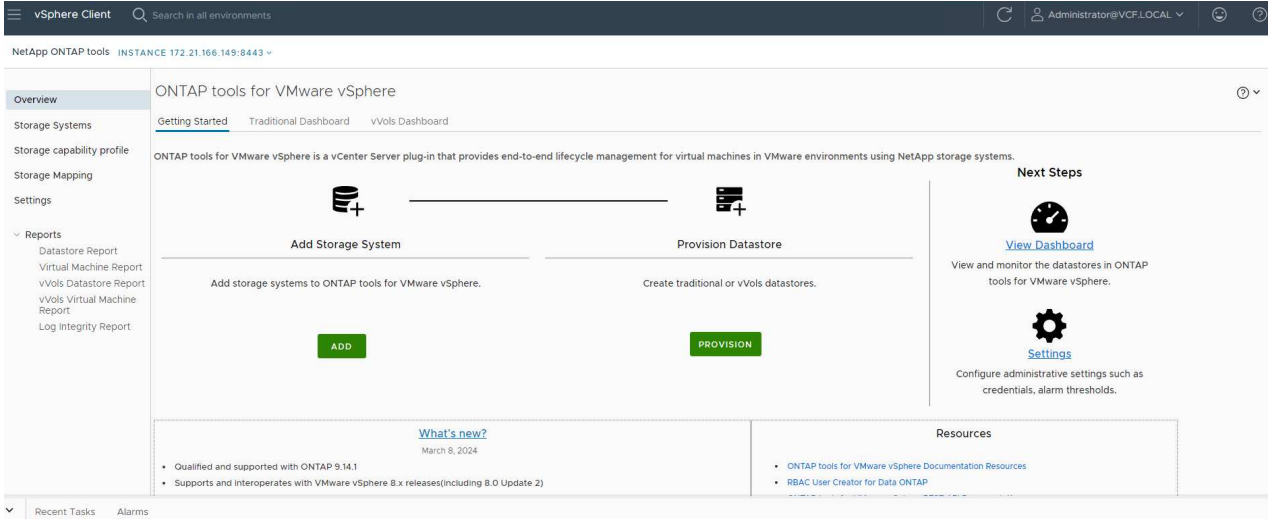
vSphere Client Search in all environments

Administrator@VCF.LOCAL

NetApp ONTAP tools INSTANCE 172.21.166.149:8443

Overview
Storage Systems
Storage capability profile
Storage Mapping
Settings

Reports
Datastore Report
Virtual Machine Report
vVols Datastore Report
vVols Virtual Machine Report
Log Integrity Report

ONTAP tools for VMware vSphere

Getting Started Traditional Dashboard vVols Dashboard

ONTAP tools for VMware vSphere is a vCenter Server plug-in that provides end-to-end lifecycle management for virtual machines in VMware environments using NetApp storage systems.

Add Storage System

Add storage systems to ONTAP tools for VMware vSphere.

ADD

Provision Datastore

Create traditional or vVols datastores.

PROVISION

Next Steps

View Dashboard

View and monitor the datastores in ONTAP tools for VMware vSphere.

Settings

Configure administrative settings such as credentials, alarm thresholds.

What's new?

March 8, 2024

• Qualified and supported with ONTAP 9.14.1
• Supports and interoperates with VMware vSphere 8.x releases(including 8.0 Update 2)

Resources

• ONTAP tools for VMware vSphere Documentation Resources
• RBAC User Creator for Data ONTAP
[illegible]

Recent Tasks Alarms